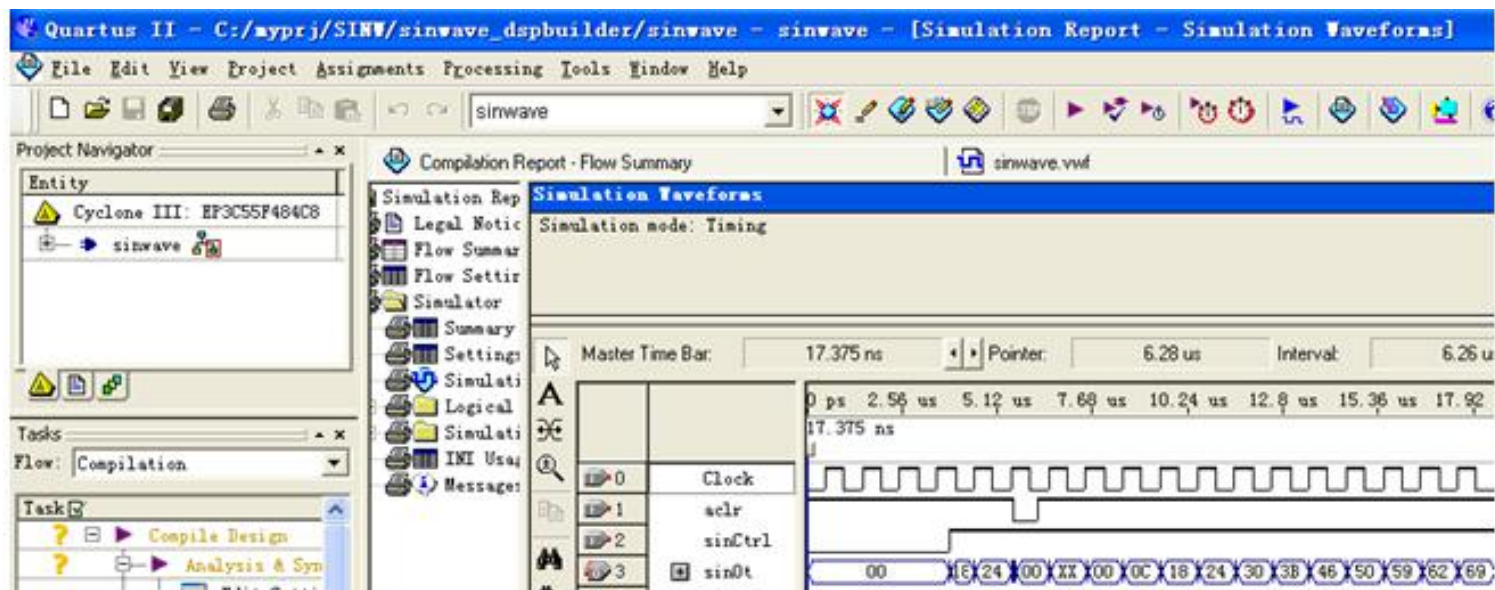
Quartus II - C:/myprj/SINW/sinwave_dspbuilder/sinwave - sinwave - [Simulation Report - Simulation Waveforms]

File Edit View Project Assignments Processing Tools Window Help

sinwave

Project Navigator

Entity

Cyclone III: EP3C55F484C8

sinwave

Tasks

Flow: Compilation

Task

Compile Design

Analysis & Syn

Compilation Report - Flow Summary

sinwave.vwf

Simulation Rep

Legal Notic

Flow Summar

Flow Settir

Simulator

Summary

Settings

Simulati

Logical

Simulati

INI Usag

Messages

Simulation Waveforms

Simulation mode: Timing

Master Time Bar: 17.375 ns

Pointer: 6.28 us

Interval: 6.26 u

0 ps 2.56 us 5.12 us 7.68 us 10.24 us 12.8 us 15.36 us 17.92

17.375 ns

0 Clock

1 aclr

2 sinCtrl

3 sinOt

00 X( 24 00 XX 00 0C 18 24 30 3B 46 50 59 62 69